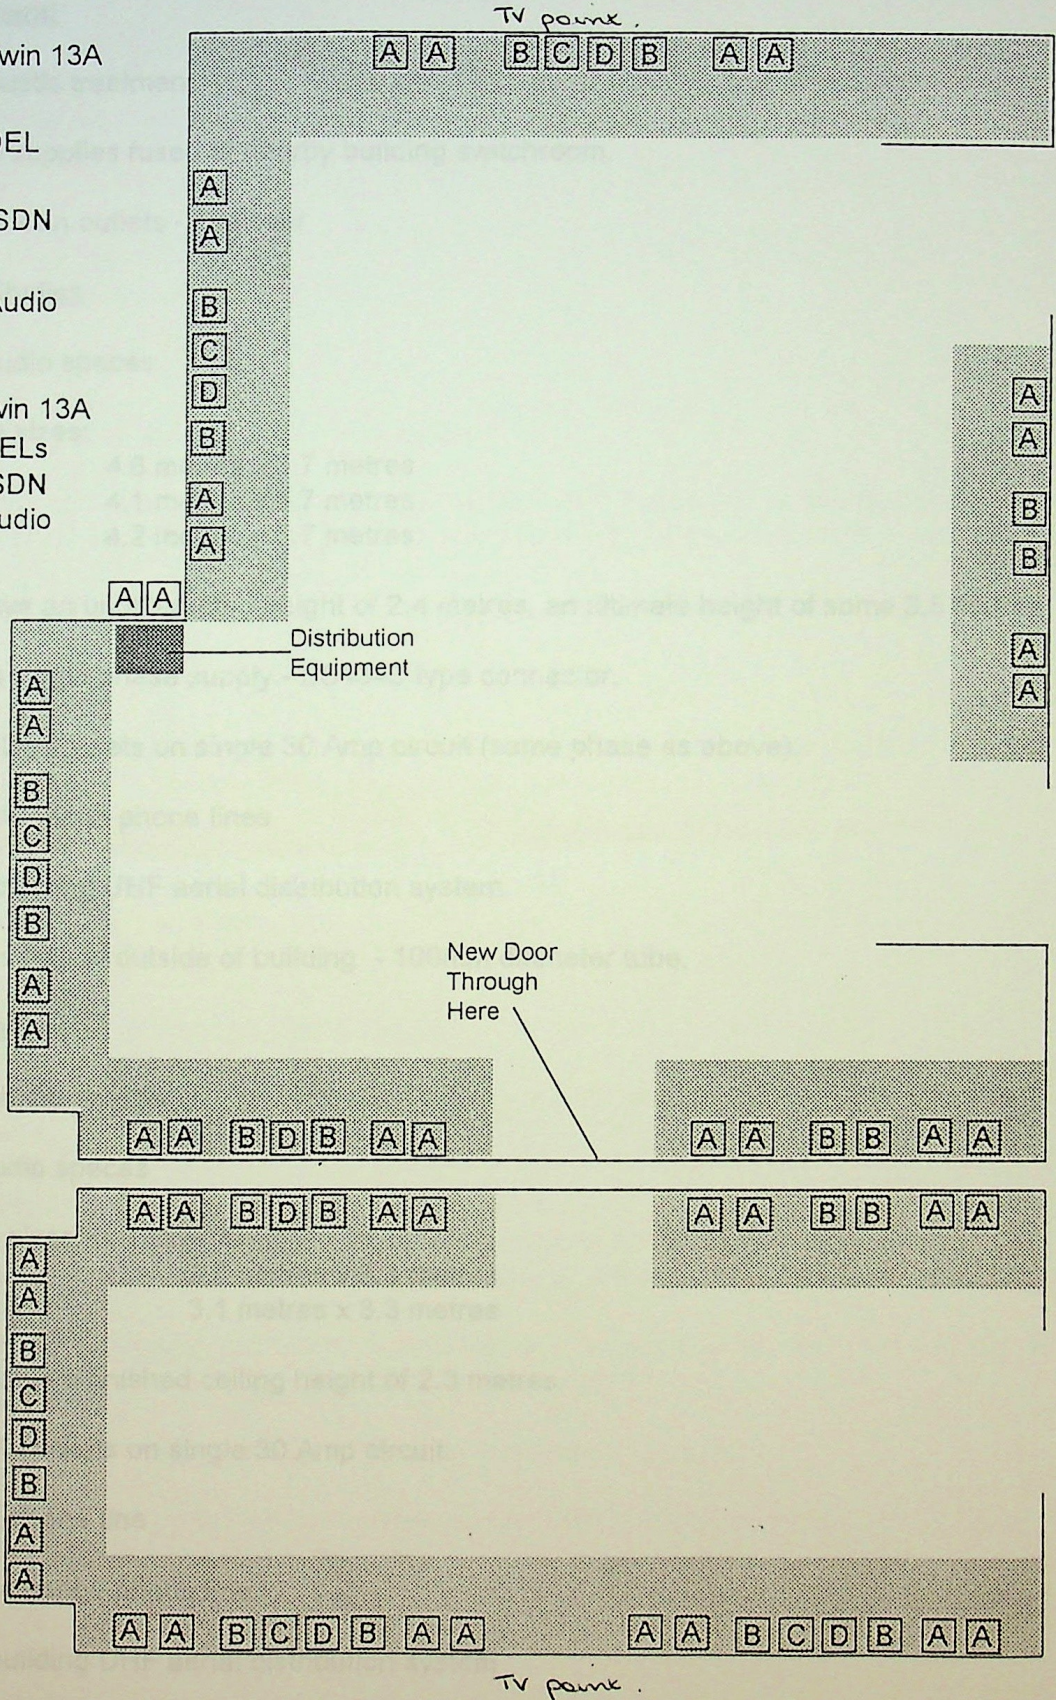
TV point.

win 13A

DEL

SDN

Audio

win 13A
ELs
SDN
udio

A A B C D B A A

A
A
B
C
D
B
A
A

A A

Distribution Equipment

A
A
B
B
A
A

A
A
B
C
D
B
A
A

New Door Through Here

A A B D B A A

A A B B A A

A A B D B A A

A A B B A A

A
A
B
C
D
B
A
A

A A B C D B A A

A A B C D B A A

TV point.